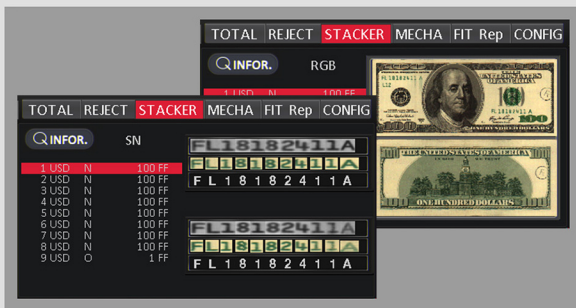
TOTAL REJECT STACKER MECHA FIT Rep CONFIG

INFOR. RGB

1 USD N 100 FF

TOTAL REJECT STACKER MECHA FIT Rep CONFIG

INFOR. SN

| | | |
|---|---|---|
| 1 USD | N | 100 FF |
| 2 USD | N | 100 FF |
| 3 USD | N | 100 FF |
| 4 USD | N | 100 FF |
| 5 USD | N | 100 FF |
| 6 USD | N | 100 FF |
| 7 USD | N | 100 FF |
| 8 USD | N | 100 FF |
| 9 USD | O | 1 FF |

FL18182411A
FL18182411A
F L 1 8 1 8 2 4 1 1 A

FL18182411A
FL18182411A
F L 1 8 1 8 2 4 1 1 A

FL18182411A
100
THE UNITED STATES OF AMERICA
ONE HUNDRED DOLLARS
100